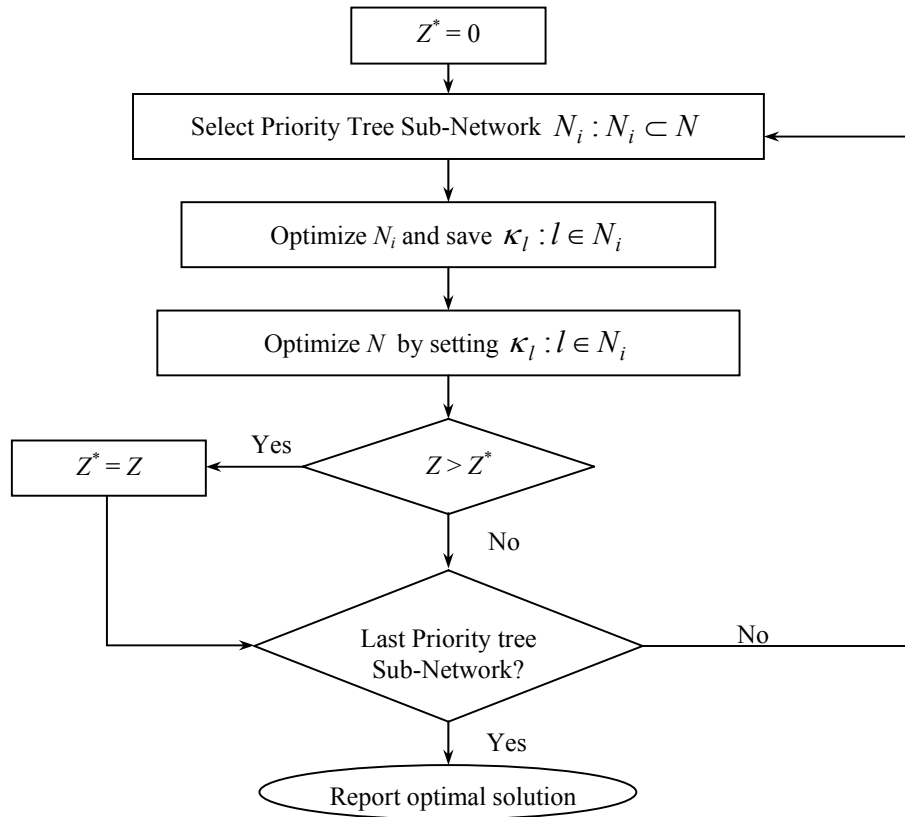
$Z^* = 0$

Select Priority Tree Sub-Network $N_i : N_i \subset N$

Optimize $N_i$ and save $\kappa_l : l \in N_i$

Optimize $N$ by setting $\kappa_l : l \in N_i$

Yes

$Z^* = Z$

$Z > Z^*$

No

Last Priority tree Sub-Network?

No

Yes

Report optimal solution